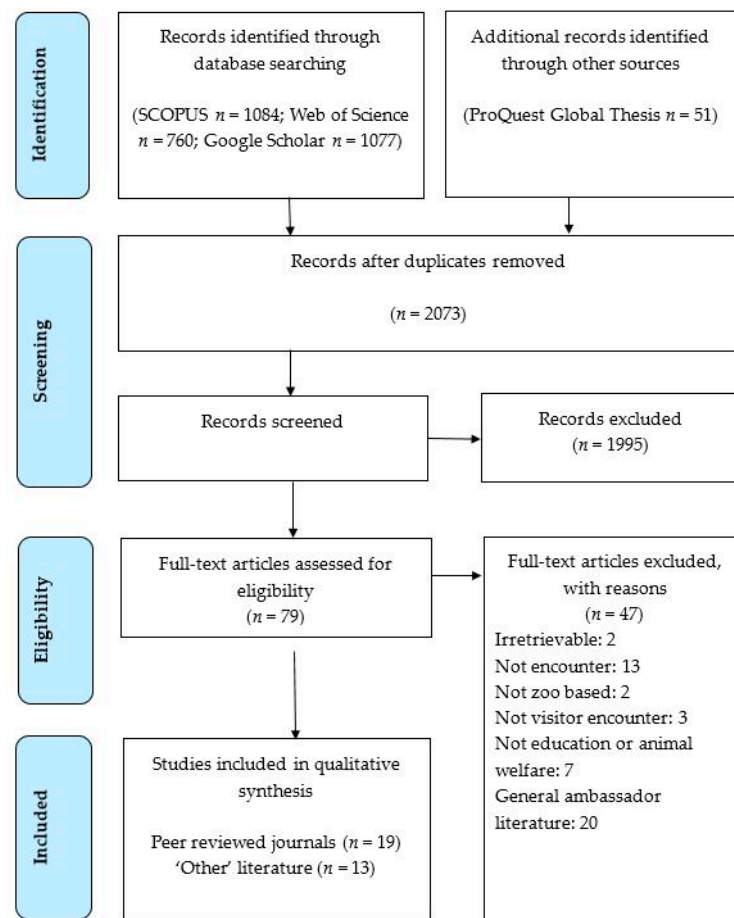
Identification

Records identified through database searching

(SCOPUS $n$ = 1084; Web of Science $n$ = 760; Google Scholar $n$ = 1077)

Additional records identified through other sources

(ProQuest Global Thesis $n$ = 51)

Screening

Records after duplicates removed

($n$ = 2073)

Records screened

Records excluded ($n$ = 1995)

Eligibility

Full-text articles assessed for eligibility ($n$ = 79)

Full-text articles excluded, with reasons ($n$ = 47)
Irretrievable: 2
Not encounter: 13
Not zoo based: 2
Not visitor encounter: 3
Not education or animal welfare: 7
General ambassador literature: 20

Included

Studies included in qualitative synthesis

Peer reviewed journals ($n$ = 19)
'Other' literature ($n$ = 13)